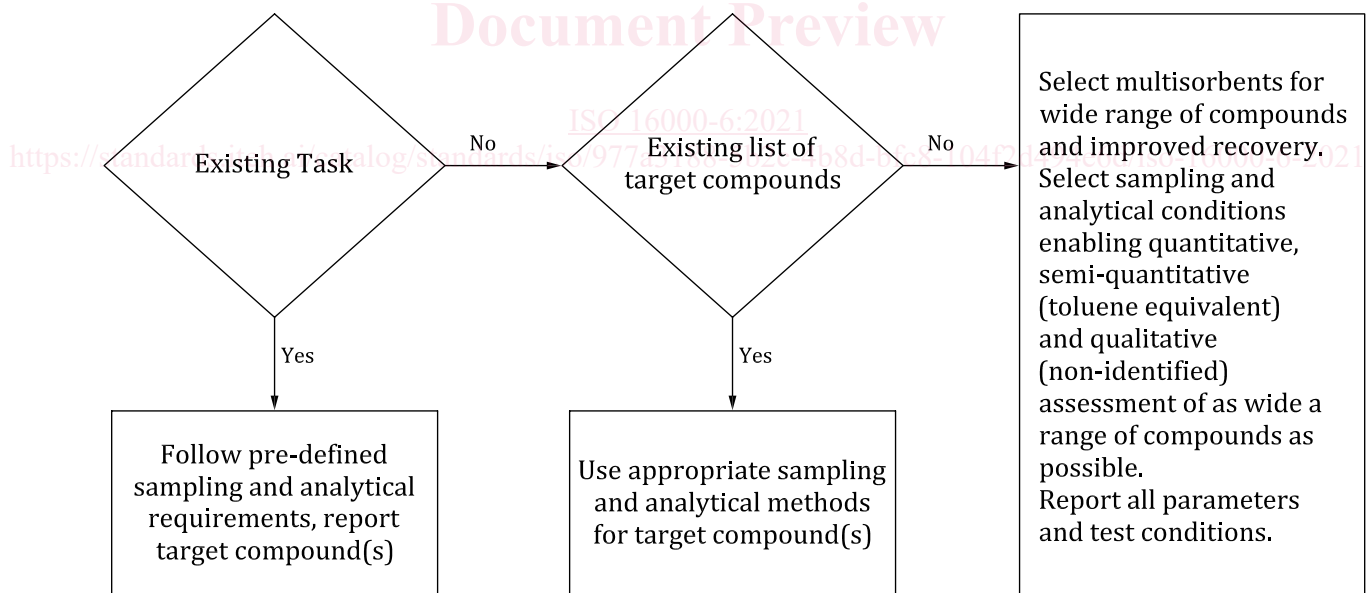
Document Preview

ISO 16000-6:2021

https://standards.iteh.ai/catalog/standards/iso/977a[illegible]-4b8d-b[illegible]-104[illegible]d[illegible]/iso-16000-6-2021

Existing Task

No

Existing list of target compounds

No

Select multisorbents for wide range of compounds and improved recovery.
Select sampling and analytical conditions enabling quantitative, semi-quantitative (toluene equivalent) and qualitative (non-identified) assessment of as wide a range of compounds as possible.
Report all parameters and test conditions.

Yes

Follow pre-defined sampling and analytical requirements, report target compound(s)

Yes

Use appropriate sampling and analytical methods for target compound(s)